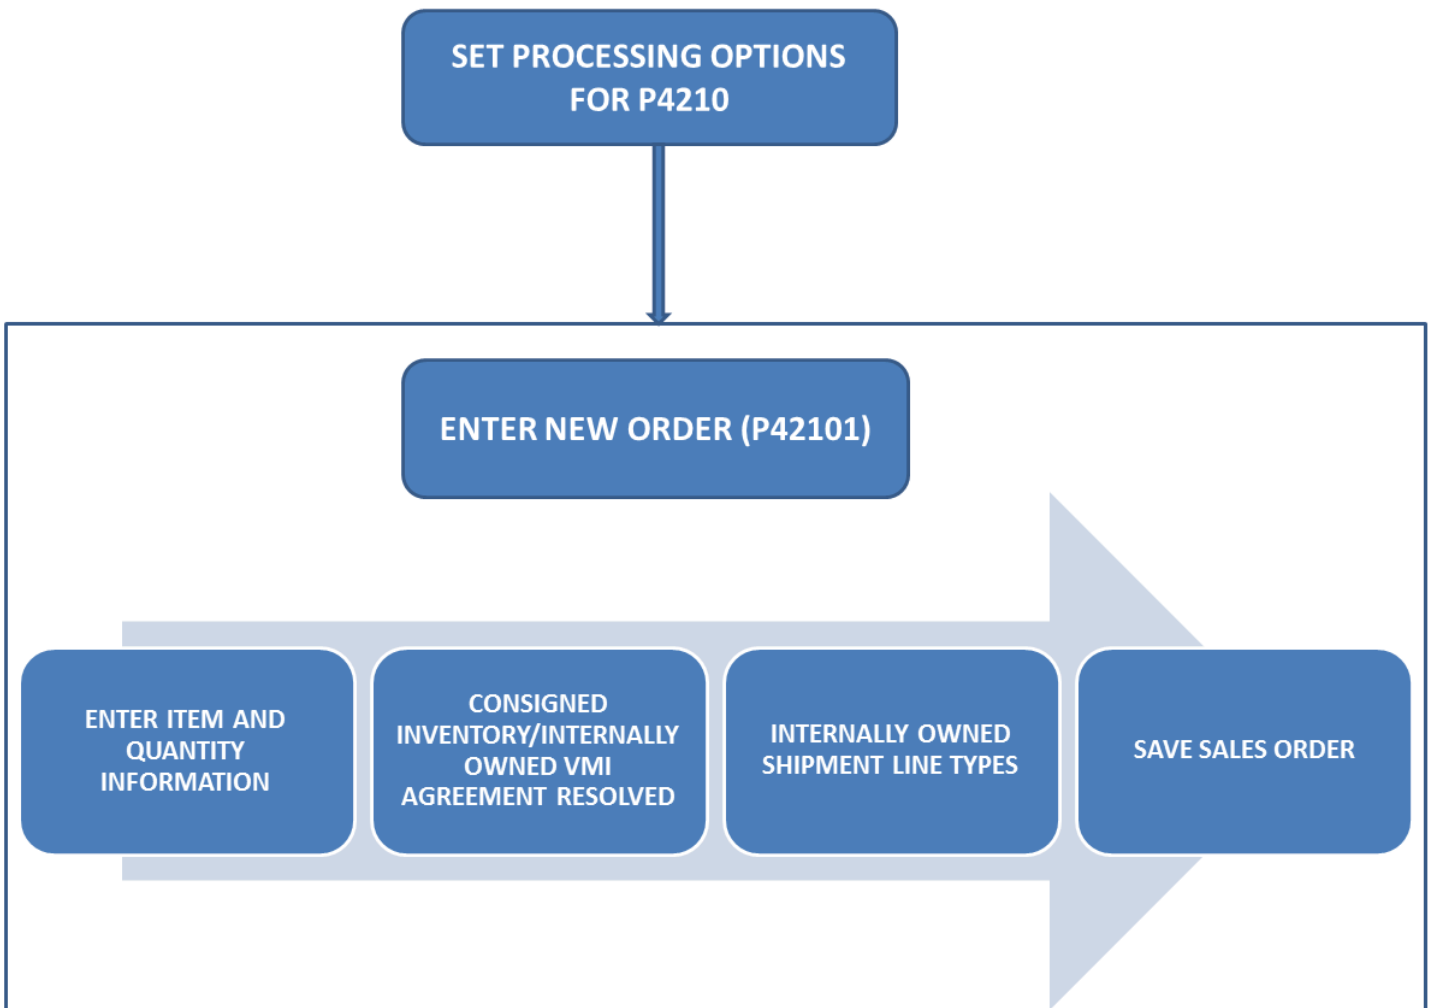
SET PROCESSING OPTIONS FOR P4210

ENTER NEW ORDER (P42101)

ENTER ITEM AND QUANTITY INFORMATION

CONSIGNED INVENTORY/INTERNALLY OWNED VMI AGREEMENT RESOLVED

INTERNALLY OWNED SHIPMENT LINE TYPES

SAVE SALES ORDER